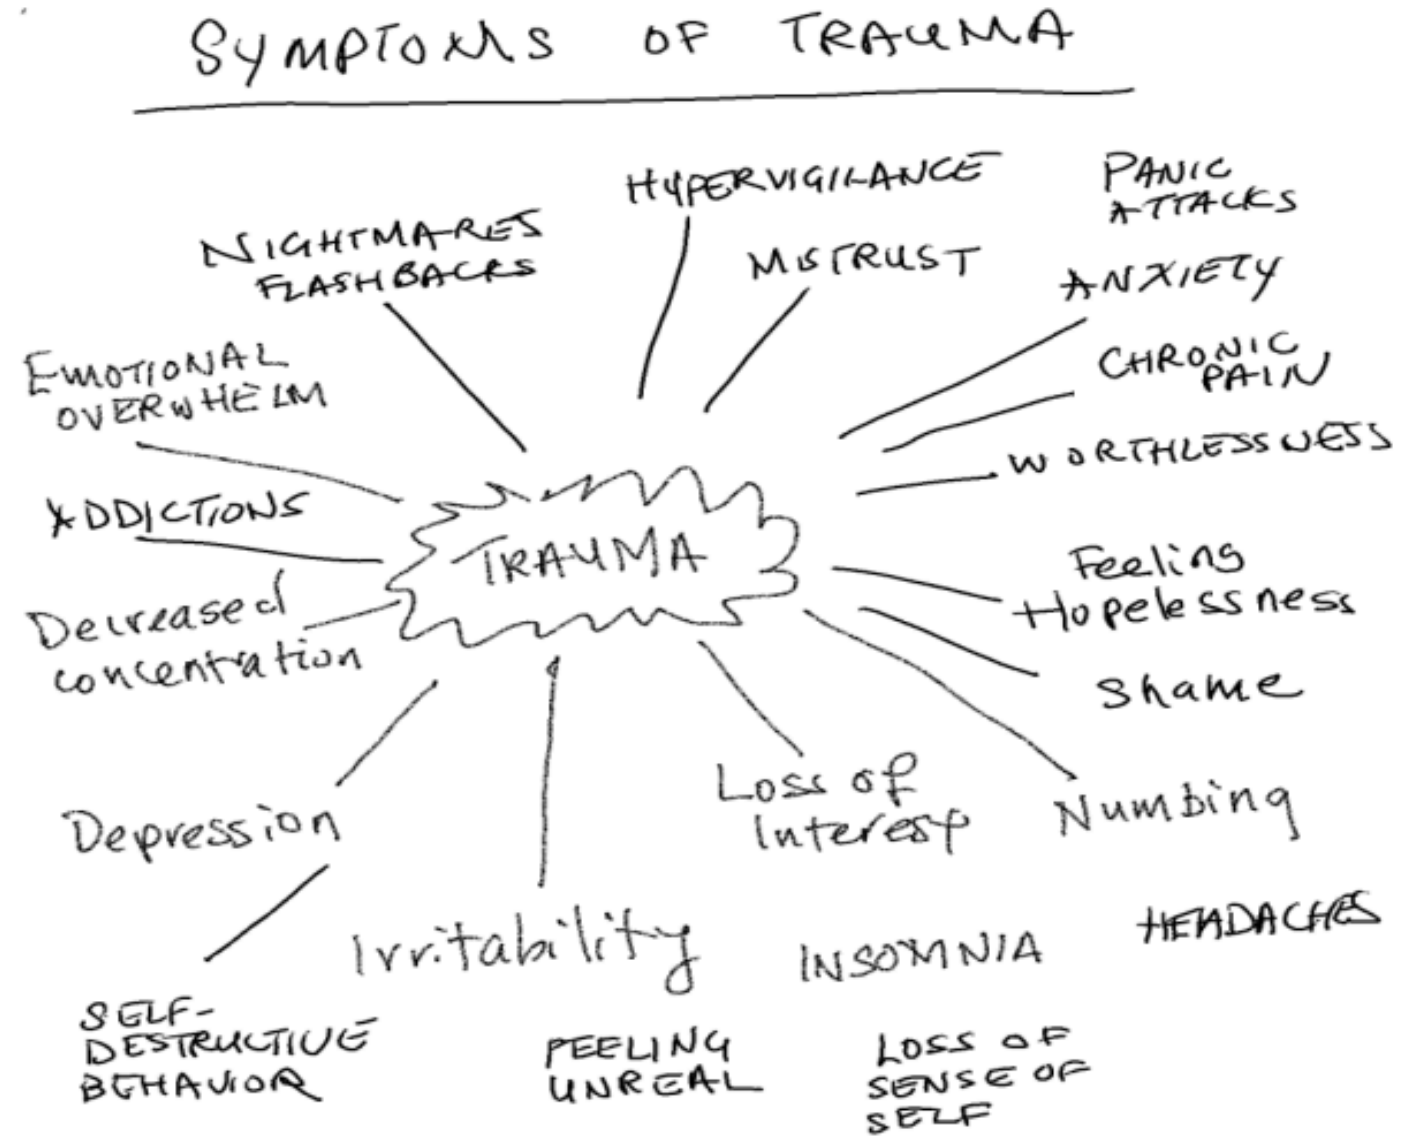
SYMPTOMS OF TRAUMA

HYPERVIGILANCE

PANIC ATTACKS

NIGHTMARES FLASHBACKS

MISTRUST

ANXIETY

EMOTIONAL OVERWHELM

CHRONIC PAIN

WORTHLESSNESS

ADDICTIONS

TRAUMA

Decreased concentration

Feeling Hopelessness

Shame

Loss of Interest

Numbing

Depression

HEADACHES

Irritability

INSOMNIA

SELF-DESTRUCTIVE BEHAVIOR

FEELING UNREAL

LOSS OF SENSE OF SELF